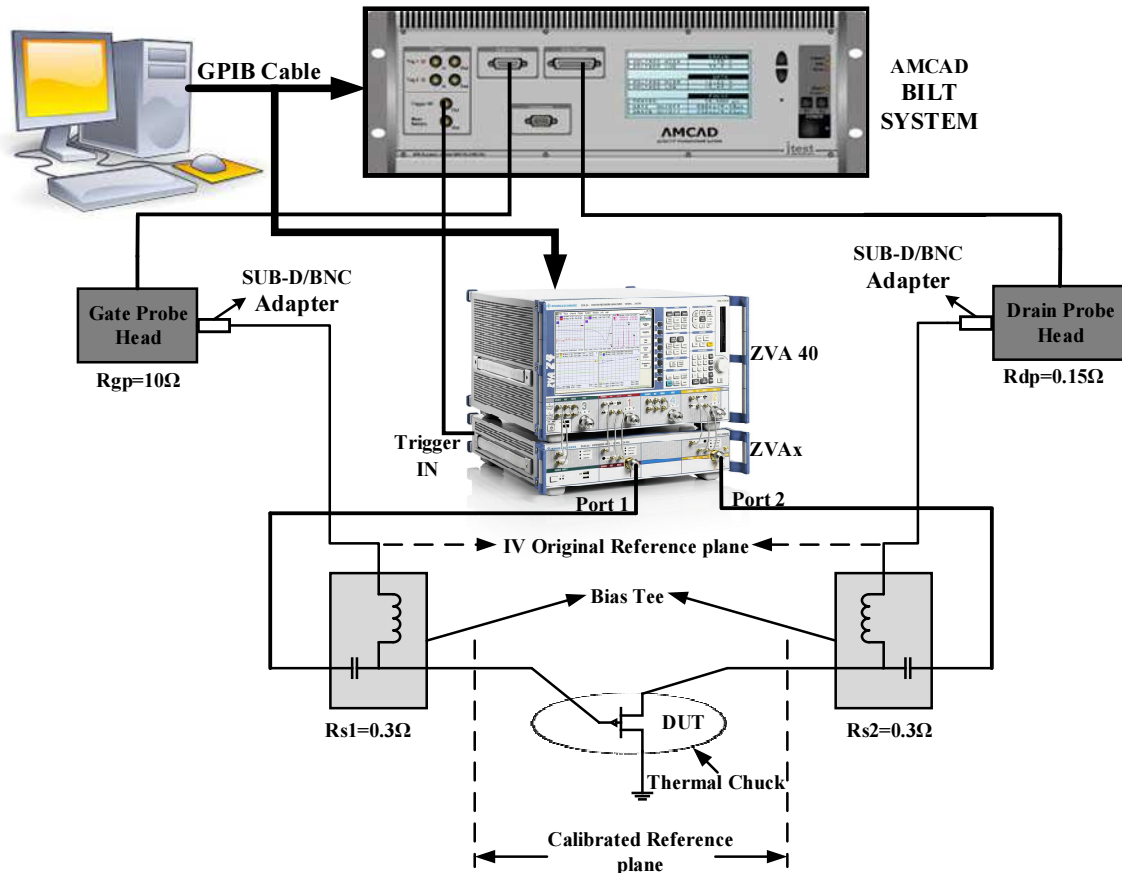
GPIB Cable

AMCAD

AMCAD BILT SYSTEM

SUB-D/BNC Adapter

SUB-D/BNC Adapter

Gate Probe Head

Drain Probe Head

Rgp=10Ω

Rdp=0.15Ω

ZVA 40

Trigger IN

ZVAx

Port 1

Port 2

IV Original Reference plane

Bias Tee

DUT

Rs1=0.3Ω

Rs2=0.3Ω

Thermal Chuck

Calibrated Reference plane